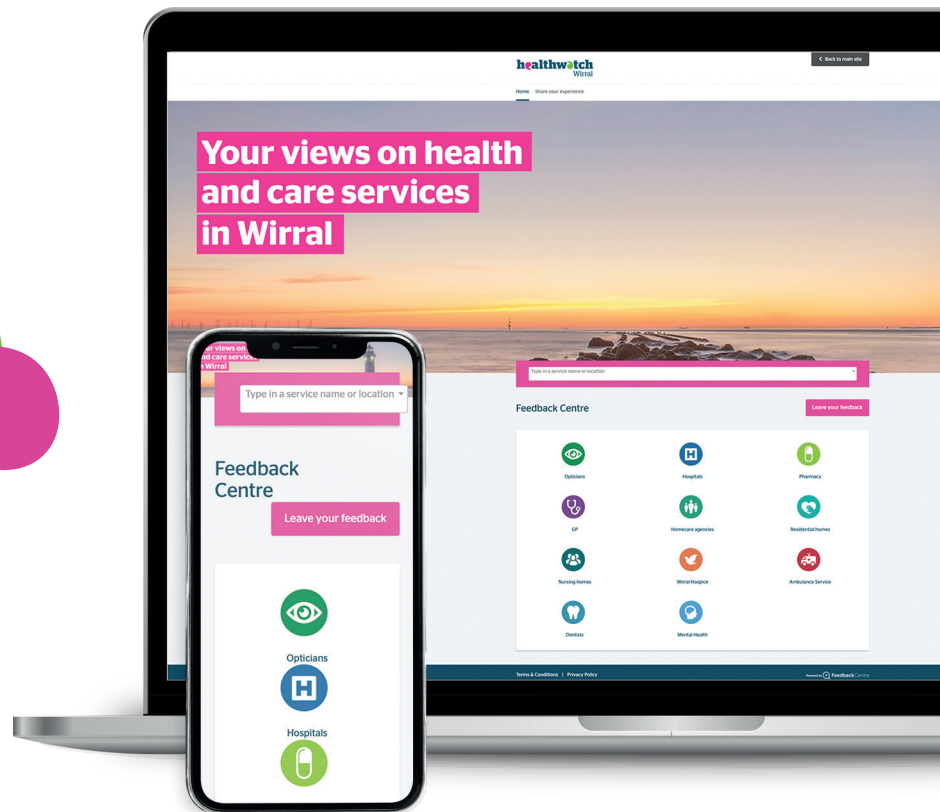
healthwatch Wirral

Back to main site

Home Share your experience

Your views on health and care services in Wirral

Type in a service name or location

Feedback Centre

Leave your feedback

Opticians

Hospitals

Pharmacy

GP

Homecare agencies

Residential homes

Nursing homes

Wirral Hospice

Ambulance Service

Dentists

Mental Health

Terms & Conditions | Privacy Policy

Powered by Feedback Centre

Your views on health and care services in Wirral

Type in a service name or location

Feedback Centre

Leave your feedback

Opticians

Hospitals